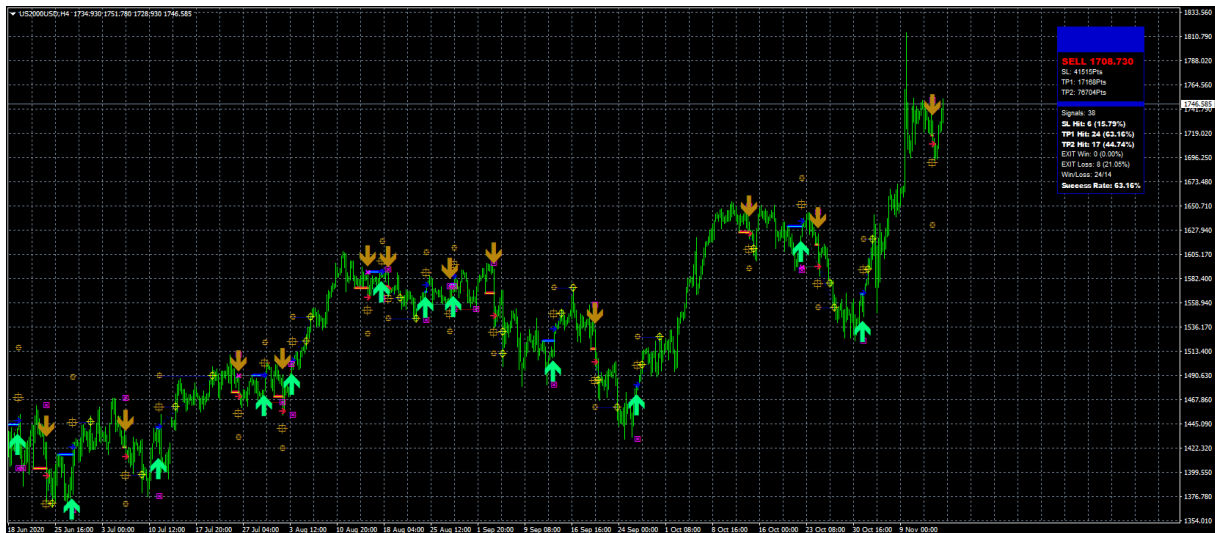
US2000USD,H4 1734.930 1751.780 1728.930 1746.585

SELL 1708.730
SL: 41515Pts
TP1: 17168Pts
TP2: 76704Pts

Signals: 38
SL Hit: 6 (15.79%)
TP1 Hit: 24 (63.16%)
TP2 Hit: 17 (44.74%)
EXIT Win: 0 (0.00%)
EXIT Loss: 8 (21.05%)
Win/Loss: 24/14
Success Rate: 63.16%

1833.560
1810.790
1788.020
1764.560
1746.585
1719.020
1696.250
1673.480
1650.710
1627.940
1605.170
1582.400
1558.930
1536.170
1513.400
1490.630
1467.860
1445.090
1422.320
1399.550
1376.780
1354.010

18 Jun 2020 25 Jun 16:00 3 Jul 00:00 10 Jul 12:00 17 Jul 20:00 27 Jul 04:00 3 Aug 12:00 10 Aug 20:00 18 Aug 04:00 25 Aug 12:00 1 Sep 20:00 9 Sep 08:00 16 Sep 16:00 24 Sep 00:00 1 Oct 08:00 8 Oct 16:00 16 Oct 00:00 23 Oct 08:00 30 Oct 16:00 9 Nov 00:00